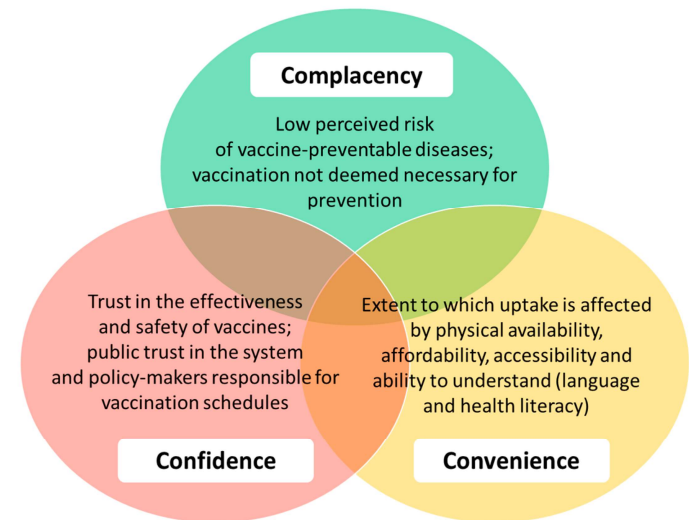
Complacency

Low perceived risk of vaccine-preventable diseases; vaccination not deemed necessary for prevention

Trust in the effectiveness and safety of vaccines; public trust in the system and policy-makers responsible for vaccination schedules

Confidence

Extent to which uptake is affected by physical availability, affordability, accessibility and ability to understand (language and health literacy)

Convenience